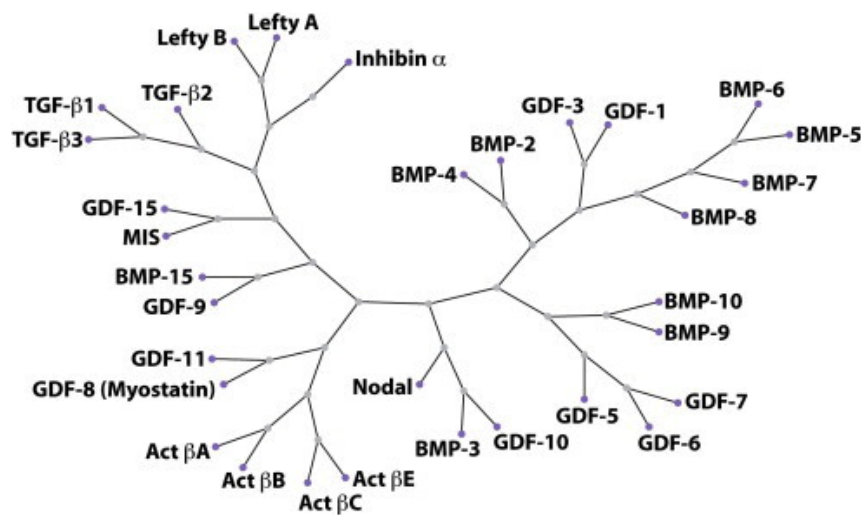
Lefty B
Lefty A
Inhibin $\alpha$
TGF-$\beta$2
TGF-$\beta$1
TGF-$\beta$3
GDF-3
GDF-1
BMP-6
BMP-5
BMP-2
BMP-4
BMP-7
BMP-8
GDF-15
MIS
BMP-15
GDF-9
BMP-10
BMP-9
GDF-11
GDF-8 (Myostatin)
Nodal
GDF-7
GDF-5
GDF-6
BMP-3
GDF-10
Act $\beta$A
Act $\beta$B
Act $\beta$E
Act $\beta$C